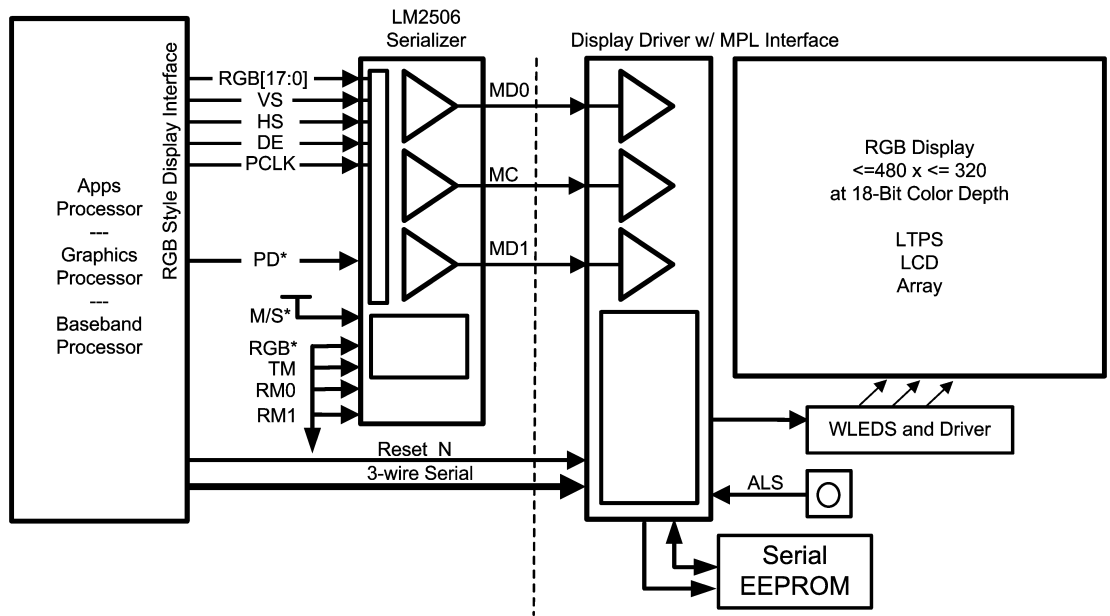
Apps Processor
---
Graphics Processor
---
Baseband Processor

RGB Style Display Interface

LM2506 Serializer

Display Driver w/ MPL Interface

RGB[17:0]
VS
HS
DE
PCLK
PD*
M/S*
RGB*
TM
RM0
RM1

MD0
MC
MD1

RGB Display
<=480 x <= 320
at 18-Bit Color Depth

LTPS
LCD
Array

WLEDS and Driver

Reset_N
3-wire Serial

ALS

Serial EEPROM